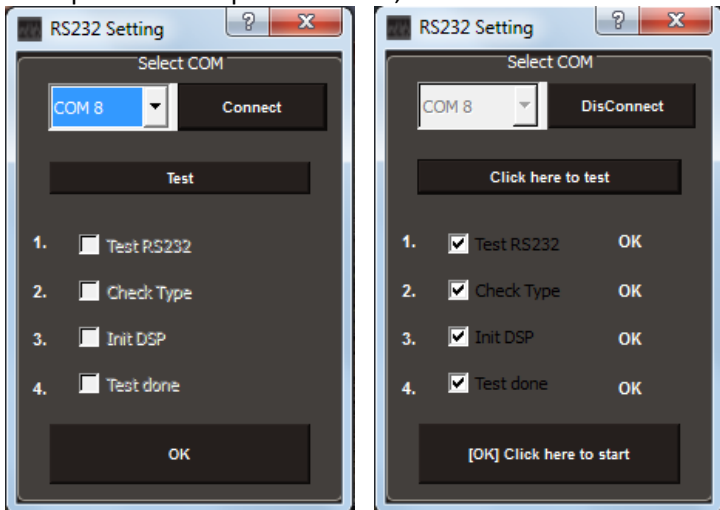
RS232 Setting

?

X

Select COM

COM 8

Connect

Test

1. Test RS232

2. Check Type

3. Init DSP

4. Test done

OK

RS232 Setting

?

X

Select COM

COM 8

DisConnect

Click here to test

1. Test RS232 OK

2. Check Type OK

3. Init DSP OK

4. Test done OK

[OK] Click here to start